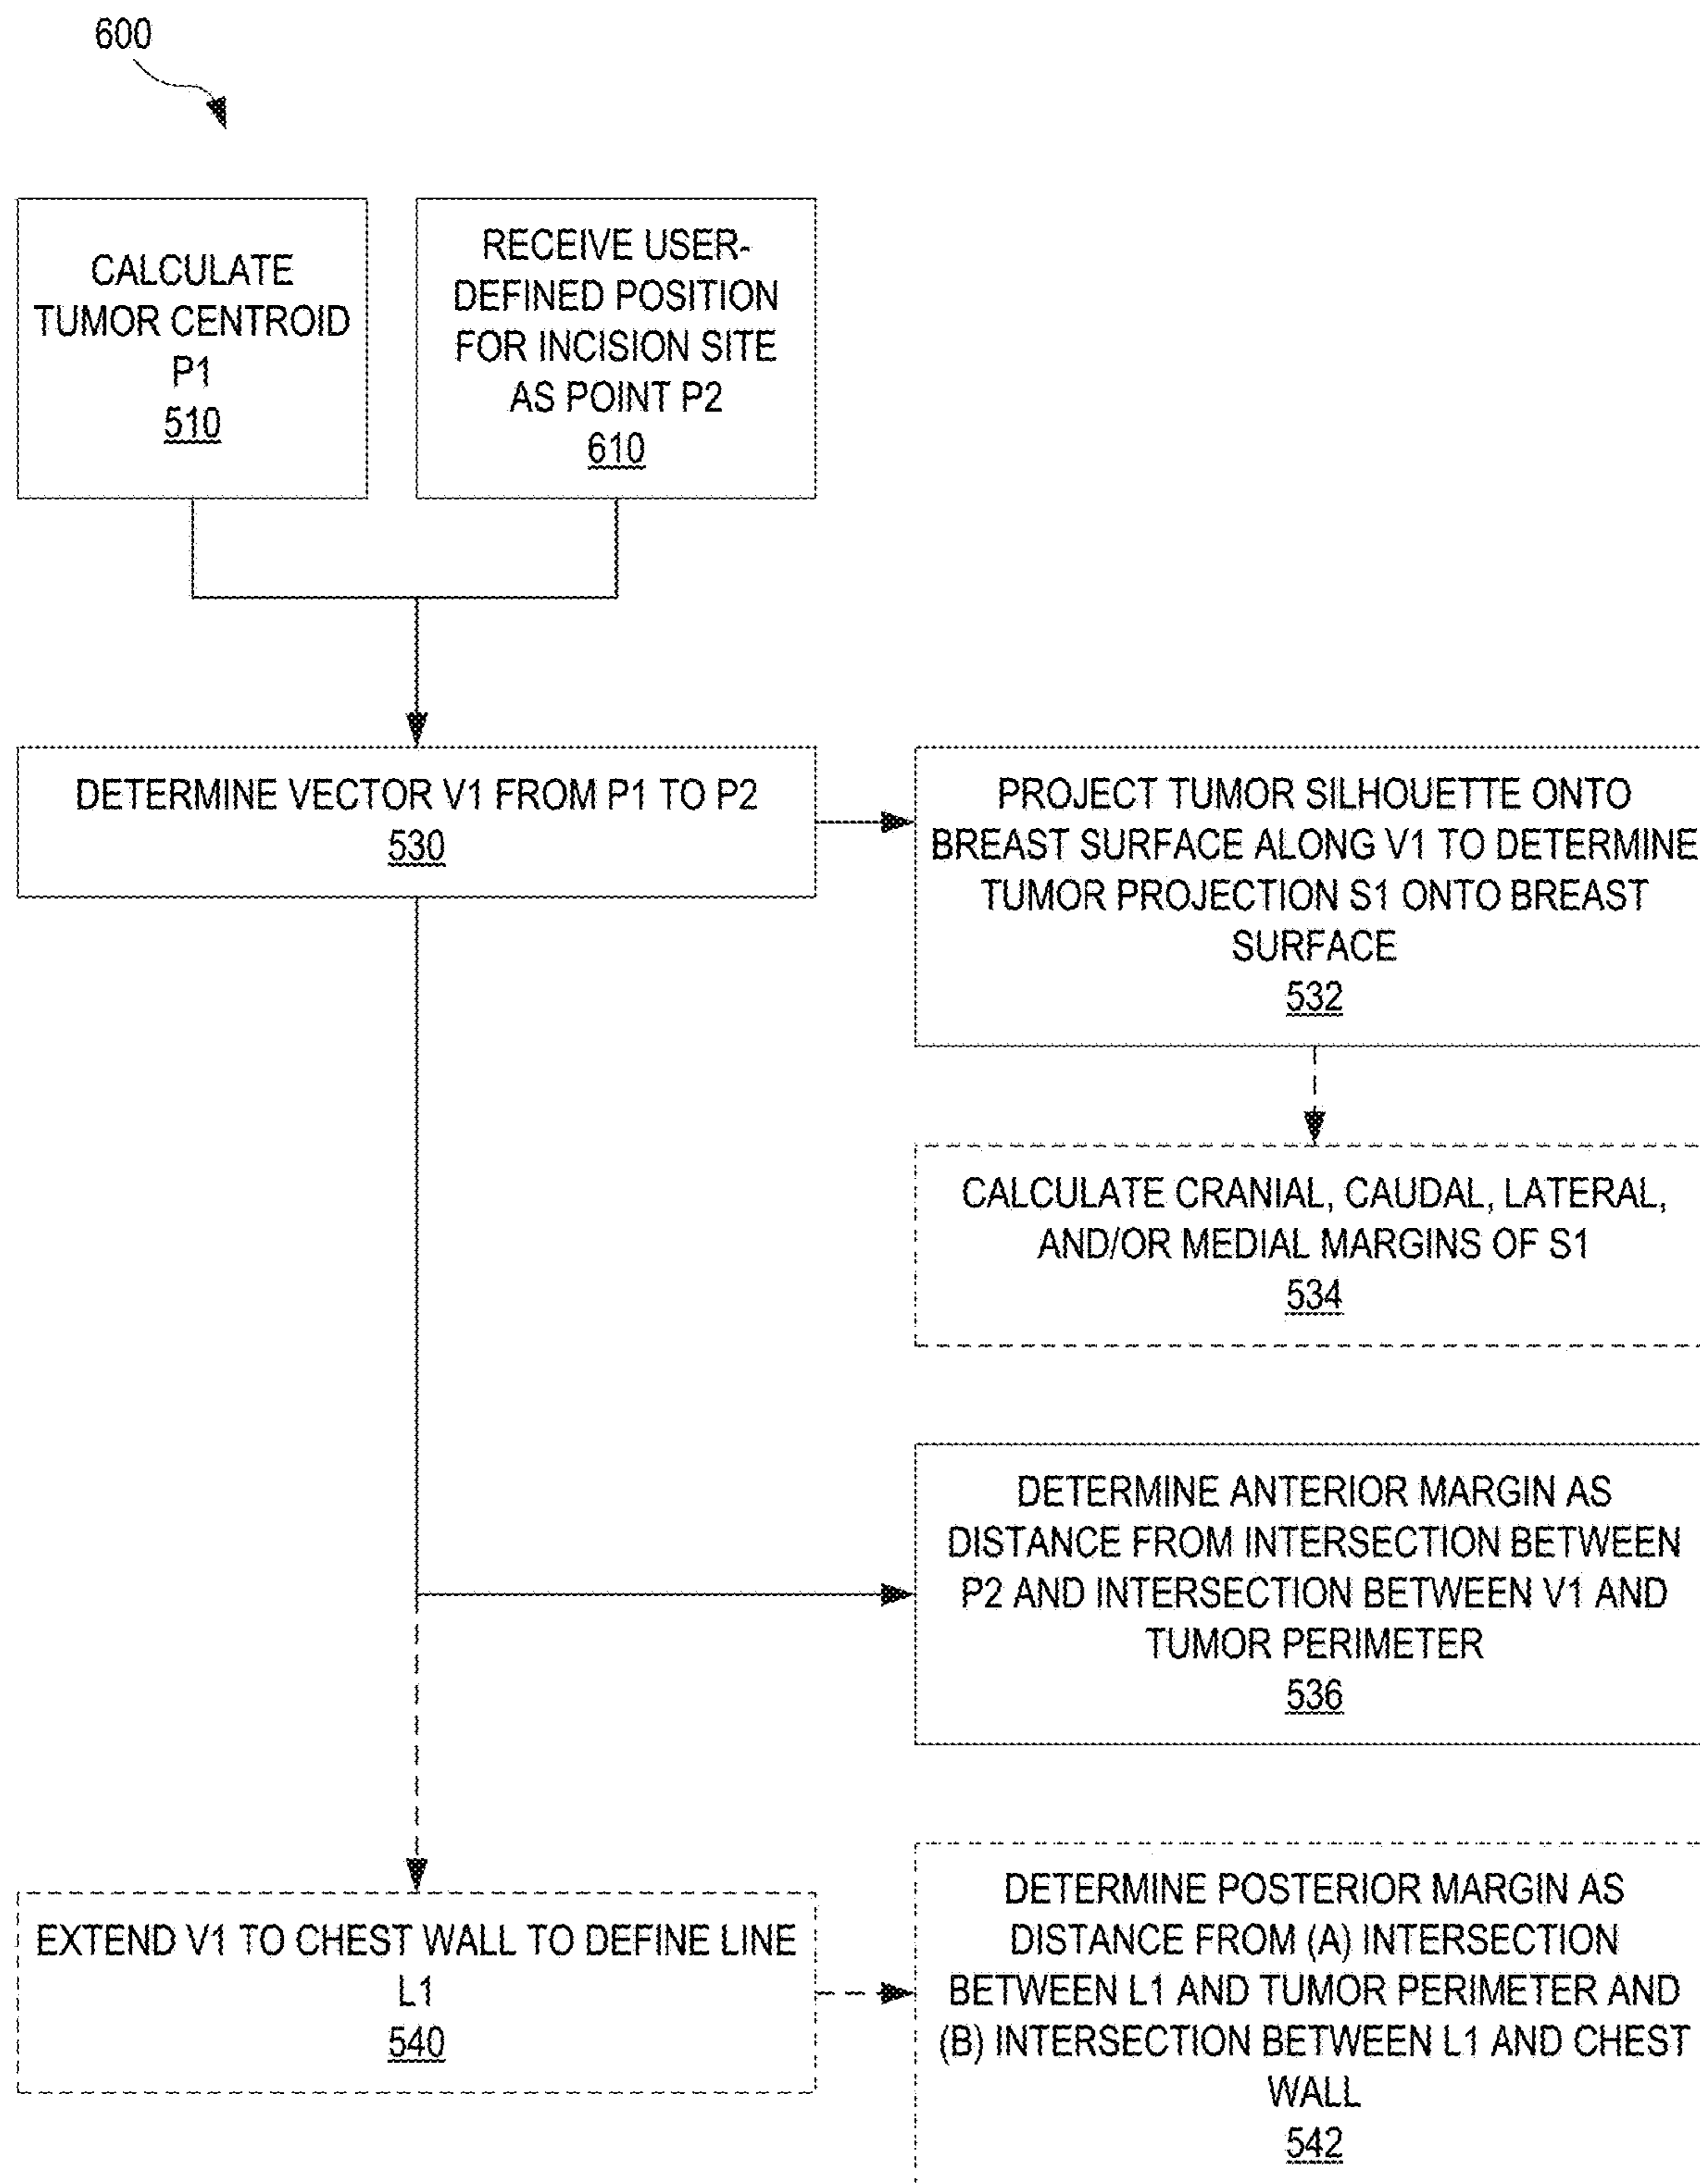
600

CALCULATE TUMOR CENTROID P1
510

RECEIVE USER-DEFINED POSITION FOR INCISION SITE AS POINT P2
610

DETERMINE VECTOR V1 FROM P1 TO P2
530

PROJECT TUMOR SILHOUETTE ONTO BREAST SURFACE ALONG V1 TO DETERMINE TUMOR PROJECTION S1 ONTO BREAST SURFACE
532

CALCULATE CRANIAL, CAUDAL, LATERAL, AND/OR MEDIAL MARGINS OF S1
534

DETERMINE ANTERIOR MARGIN AS DISTANCE FROM INTERSECTION BETWEEN P2 AND INTERSECTION BETWEEN V1 AND TUMOR PERIMETER
536

EXTEND V1 TO CHEST WALL TO DEFINE LINE L1
540

DETERMINE POSTERIOR MARGIN AS DISTANCE FROM (A) INTERSECTION BETWEEN L1 AND TUMOR PERIMETER AND (B) INTERSECTION BETWEEN L1 AND CHEST WALL
542